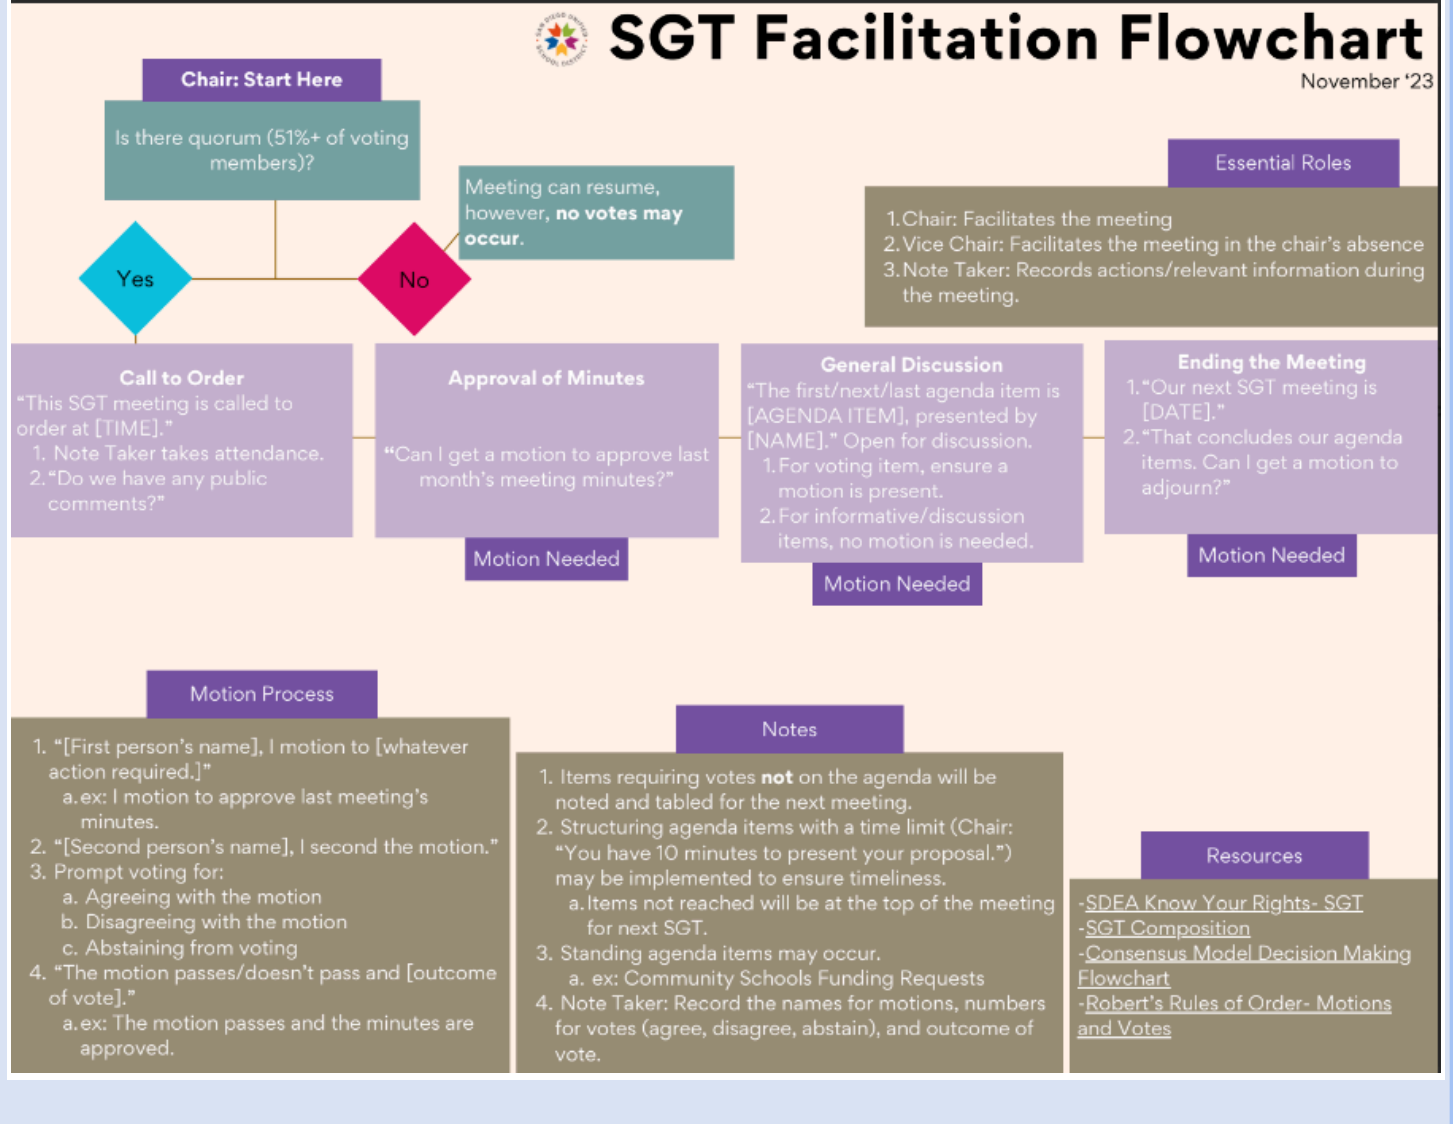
SAN DIEGO UNIFIED SCHOOL DISTRICT

SGT Facilitation Flowchart
November '23

Chair: Start Here

Is there quorum (51%+ of voting members)?

Yes

No

Meeting can resume, however, **no votes may occur.**

Essential Roles

1. Chair: Facilitates the meeting
2. Vice Chair: Facilitates the meeting in the chair's absence
3. Note Taker: Records actions/relevant information during the meeting.

**Call to Order**
"This SGT meeting is called to order at [TIME]."
1. Note Taker takes attendance.
2. "Do we have any public comments?"

**Approval of Minutes**
"Can I get a motion to approve last month's meeting minutes?"

Motion Needed

**General Discussion**
"The first/next/last agenda item is [AGENDA ITEM], presented by [NAME]." Open for discussion.
1. For voting item, ensure a motion is present.
2. For informative/discussion items, no motion is needed.

Motion Needed

**Ending the Meeting**
1. "Our next SGT meeting is [DATE]."
2. "That concludes our agenda items. Can I get a motion to adjourn?"

Motion Needed

Motion Process

1. "[First person's name], I motion to [whatever action required.]"
a. ex: I motion to approve last meeting's minutes.
2. "[Second person's name], I second the motion."
3. Prompt voting for:
a. Agreeing with the motion
b. Disagreeing with the motion
c. Abstaining from voting
4. "The motion passes/doesn't pass and [outcome of vote]."
a. ex: The motion passes and the minutes are approved.

Notes

1. Items requiring votes **not** on the agenda will be noted and tabled for the next meeting.
2. Structuring agenda items with a time limit (Chair: "You have 10 minutes to present your proposal.") may be implemented to ensure timeliness.
a. Items not reached will be at the top of the meeting for next SGT.
3. Standing agenda items may occur.
a. ex: Community Schools Funding Requests
4. Note Taker: Record the names for motions, numbers for votes (agree, disagree, abstain), and outcome of vote.

Resources

-SDEA Know Your Rights- SGT
-SGT Composition
-Consensus Model Decision Making Flowchart
-Robert's Rules of Order- Motions and Votes